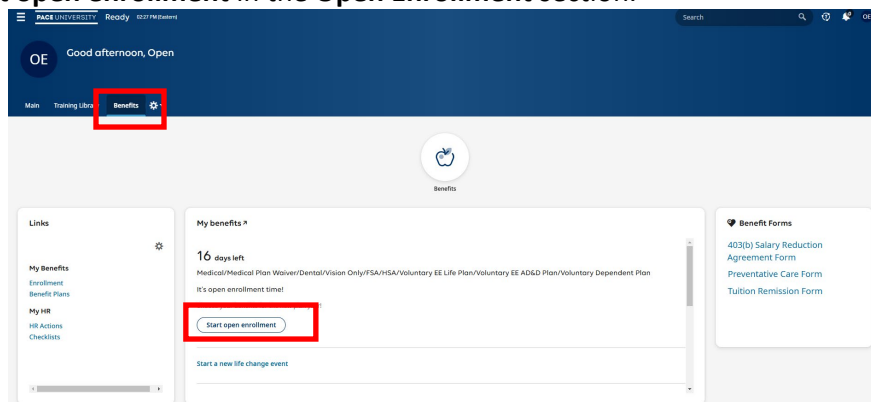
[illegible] open enrollment in the Open Enrollment section.

PACE UNIVERSITY Ready 02:27 PM (Eastern)

Search

OE

OE Good afternoon, Open

Main Training Libra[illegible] Benefits

Benefits

Links

My Benefits
Enrollment
Benefit Plans

My HR
HR Actions
Checklists

My benefits ↗

16 days left
Medical/Medical Plan Waiver/Dental/Vision Only/FSA/HSA/Voluntary EE Life Plan/Voluntary EE AD&D Plan/Voluntary Dependent Plan

It's open enrollment time!

Start open enrollment

Start a new life change event

Benefit Forms

403(b) Salary Reduction Agreement Form
Preventative Care Form
Tuition Remission Form